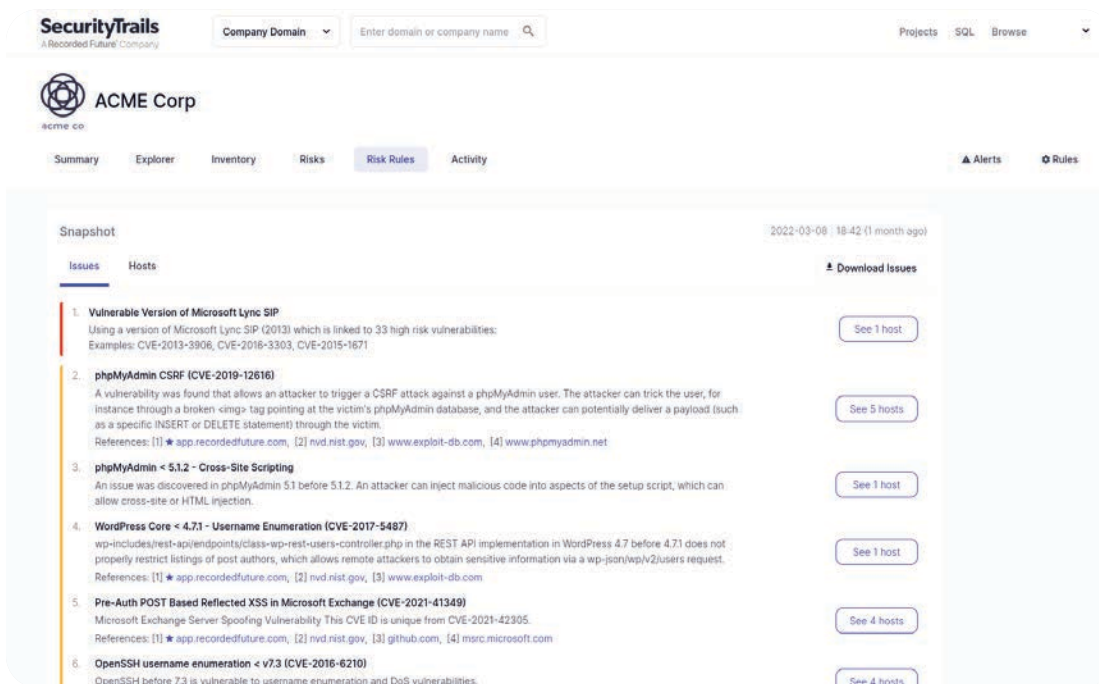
SecurityTrails
A Recorded Future Company

Company Domain

Enter domain or company name

Projects SQL Browse

acme co

ACME Corp

Summary Explorer Inventory Risks Risk Rules Activity

▲ Alerts ✿ Rules

Snapshot

2022-03-08 | 18:42 (1 month ago)

Issues Hosts

Download Issues

1. Vulnerable Version of Microsoft Lync SIP
Using a version of Microsoft Lync SIP (2013) which is linked to 33 high risk vulnerabilities:
Examples: CVE-2013-3906, CVE-2016-3303, CVE-2015-1671

See 1 host

2. phpMyAdmin CSRF (CVE-2019-12616)
A vulnerability was found that allows an attacker to trigger a CSRF attack against a phpMyAdmin user. The attacker can trick the user, for instance through a broken <img> tag pointing at the victim's phpMyAdmin database, and the attacker can potentially deliver a payload (such as a specific INSERT or DELETE statement) through the victim.
References: [1] ★ app.recordedfuture.com, [2] nvd.nist.gov, [3] www.exploit-db.com, [4] www.phpmyadmin.net

See 5 hosts

3. phpMyAdmin < 5.1.2 - Cross-Site Scripting
An issue was discovered in phpMyAdmin 5.1 before 5.1.2. An attacker can inject malicious code into aspects of the setup script, which can allow cross-site or HTML injection.

See 1 host

4. WordPress Core < 4.7.1 - Username Enumeration (CVE-2017-5487)
wp-includes/rest-api/endpoints/class-wp-rest-users-controller.php in the REST API implementation in WordPress 4.7 before 4.7.1 does not properly restrict listings of post authors, which allows remote attackers to obtain sensitive information via a wp-json/wp/v2/users request.
References: [1] ★ app.recordedfuture.com, [2] nvd.nist.gov, [3] www.exploit-db.com

See 1 host

5. Pre-Auth POST Based Reflected XSS in Microsoft Exchange (CVE-2021-41349)
Microsoft Exchange Server Spoofing Vulnerability This CVE ID is unique from CVE-2021-42305.
References: [1] ★ app.recordedfuture.com, [2] nvd.nist.gov, [3] github.com, [4] msrc.microsoft.com

See 4 hosts

6. OpenSSH username enumeration < v7.3 (CVE-2016-6210)
OpenSSH before 7.3 is vulnerable to username enumeration and DoS vulnerabilities.

See 4 hosts